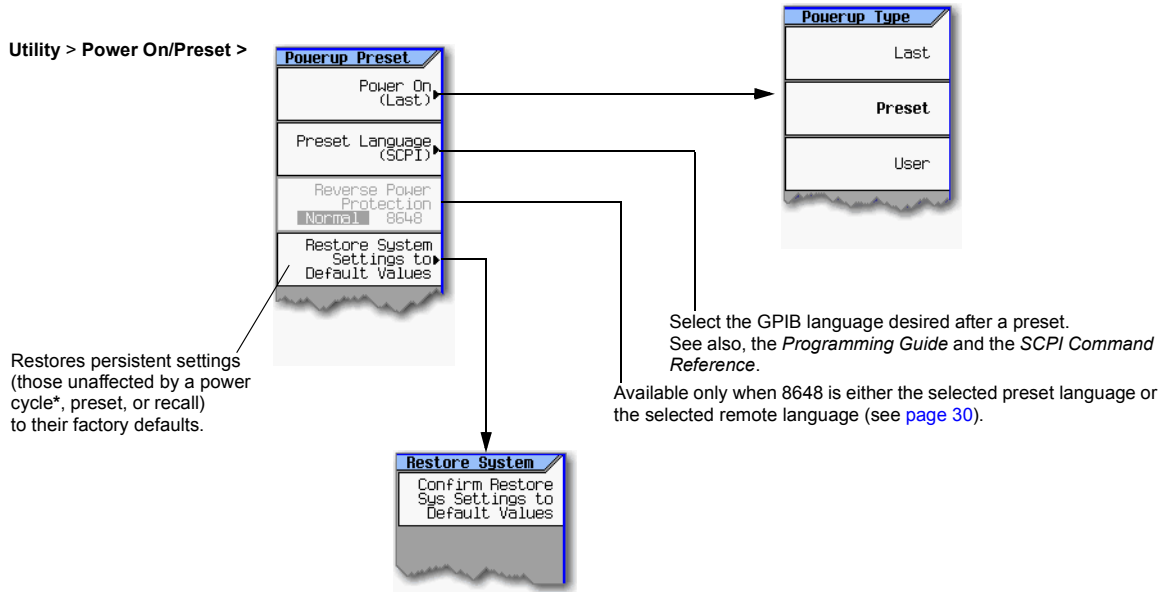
Utility > Power On/Preset >

Powerup Preset

Power On (Last)

Preset Language (SCPI)

Reverse Power Protection Normal 8648

Restore System Settings to Default Values

Powerup Type

Last

Preset

User

Select the GPIB language desired after a preset. See also, the *Programming Guide* and the *SCPI Command Reference*.

Available only when 8648 is either the selected preset language or the selected remote language (see page 30).

Restores persistent settings (those unaffected by a power cycle*, preset, or recall) to their factory defaults.

Restore System

Confirm Restore Sys Settings to Default Values